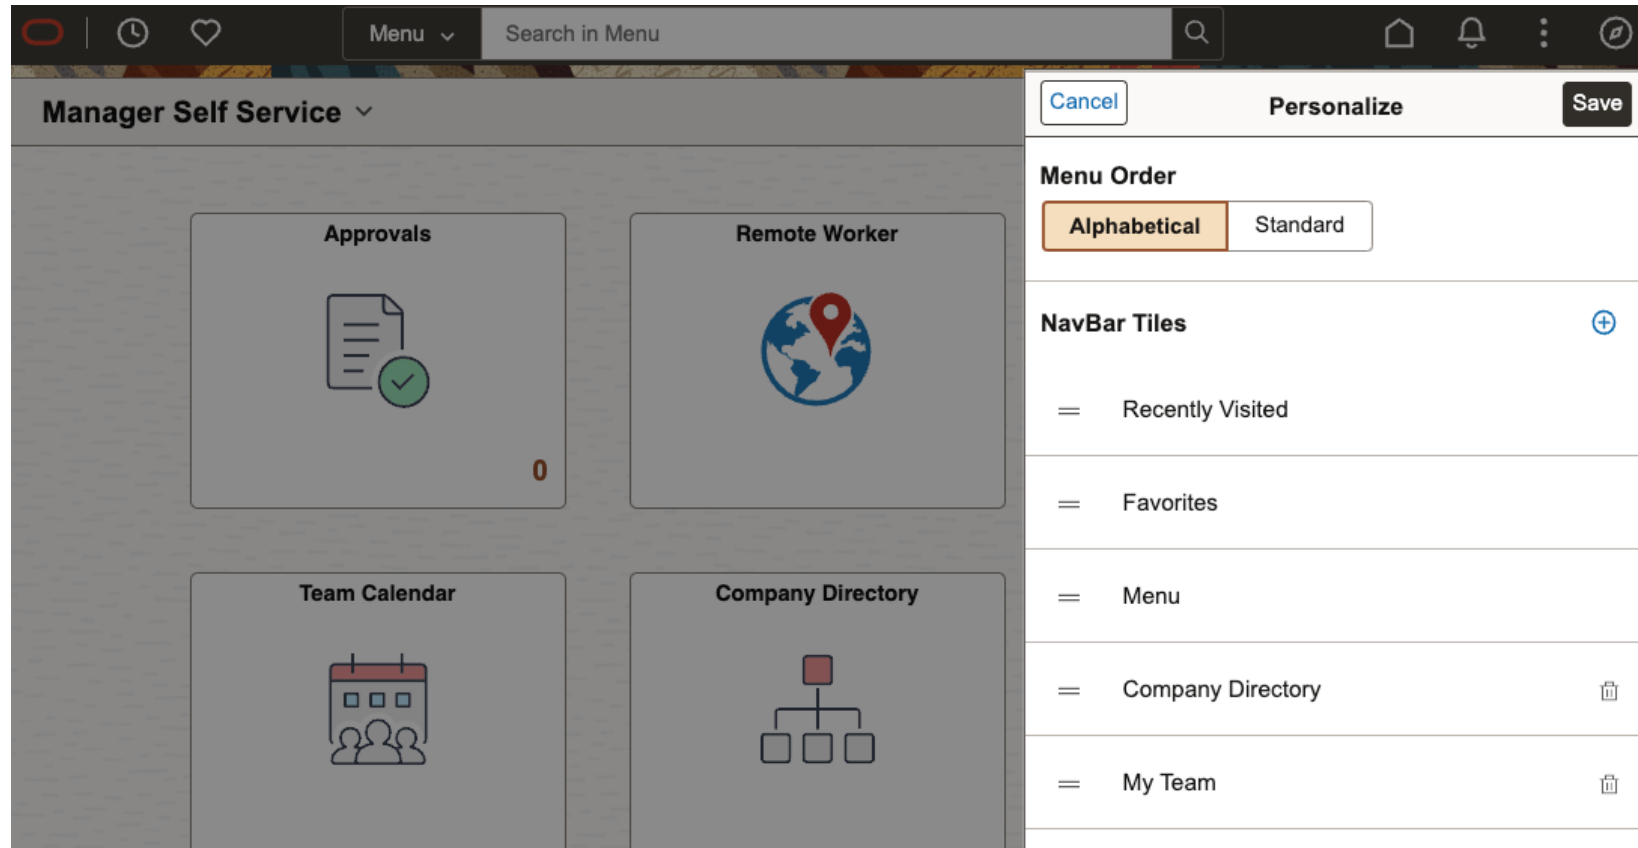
Menu
Search in Menu

Manager Self Service

Approvals

0

Remote Worker

Team Calendar

Company Directory

Cancel
Personalize
Save

Menu Order

Alphabetical
Standard

NavBar Tiles

Recently Visited

Favorites

Menu

Company Directory

My Team